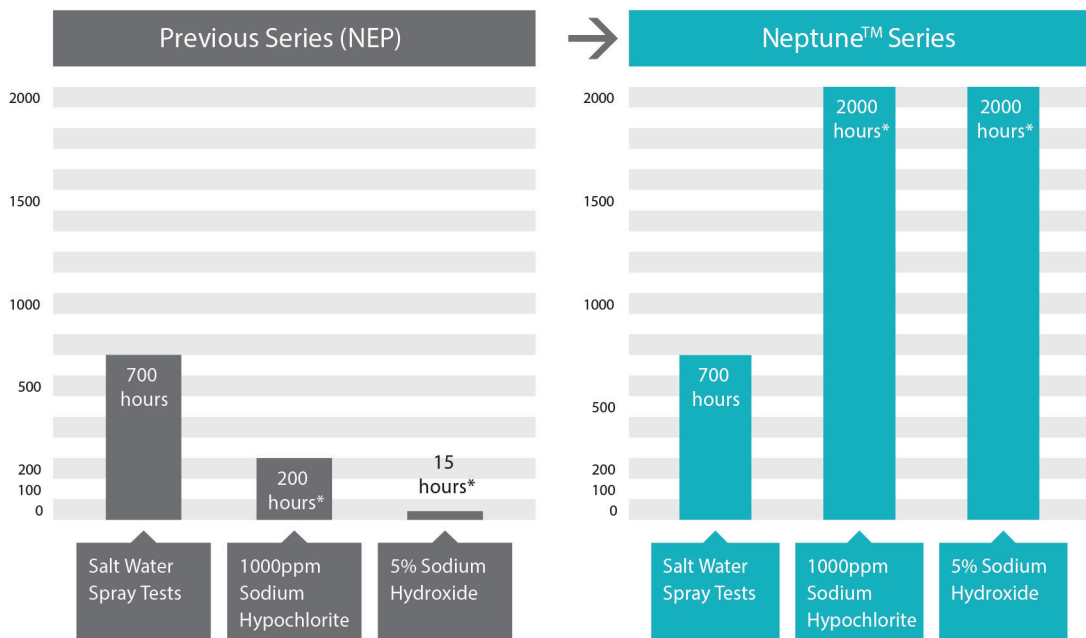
Previous Series (NEP)

2000
1500
1000
500
200
100
0

700 hours

200 hours*

15 hours*

Salt Water Spray Tests

1000ppm Sodium Hypochlorite

5% Sodium Hydroxide

Neptune$^{TM}$ Series

2000
1500
1000
500
200
100
0

700 hours

2000 hours*

2000 hours*

Salt Water Spray Tests

1000ppm Sodium Hypochlorite

5% Sodium Hydroxide